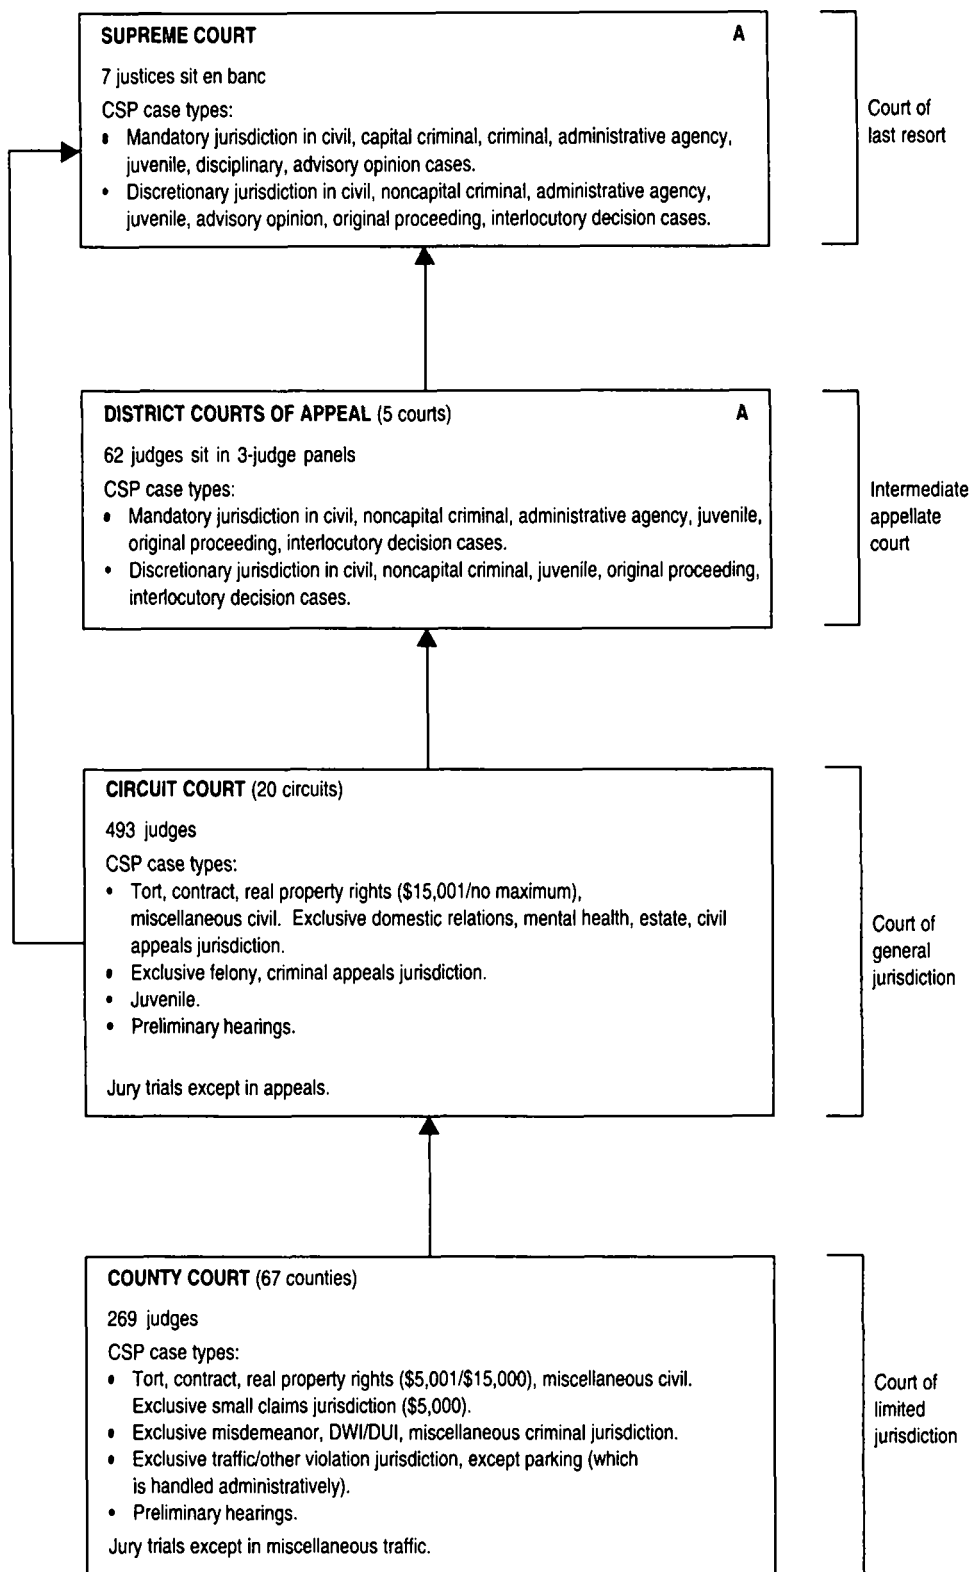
SUPREME COURT A

7 justices sit en banc

CSP case types:
- Mandatory jurisdiction in civil, capital criminal, criminal, administrative agency, juvenile, disciplinary, advisory opinion cases.
- Discretionary jurisdiction in civil, noncapital criminal, administrative agency, juvenile, advisory opinion, original proceeding, interlocutory decision cases.

Court of last resort

DISTRICT COURTS OF APPEAL (5 courts) A

62 judges sit in 3-judge panels

CSP case types:
- Mandatory jurisdiction in civil, noncapital criminal, administrative agency, juvenile, original proceeding, interlocutory decision cases.
- Discretionary jurisdiction in civil, noncapital criminal, juvenile, original proceeding, interlocutory decision cases.

Intermediate appellate court

CIRCUIT COURT (20 circuits)

493 judges

CSP case types:
- Tort, contract, real property rights ($15,001/no maximum), miscellaneous civil. Exclusive domestic relations, mental health, estate, civil appeals jurisdiction.
- Exclusive felony, criminal appeals jurisdiction.
- Juvenile.
- Preliminary hearings.

Jury trials except in appeals.

Court of general jurisdiction

COUNTY COURT (67 counties)

269 judges

CSP case types:
- Tort, contract, real property rights ($5,001/$15,000), miscellaneous civil. Exclusive small claims jurisdiction ($5,000).
- Exclusive misdemeanor, DWI/DUI, miscellaneous criminal jurisdiction.
- Exclusive traffic/other violation jurisdiction, except parking (which is handled administratively).
- Preliminary hearings.

Jury trials except in miscellaneous traffic.

Court of limited jurisdiction